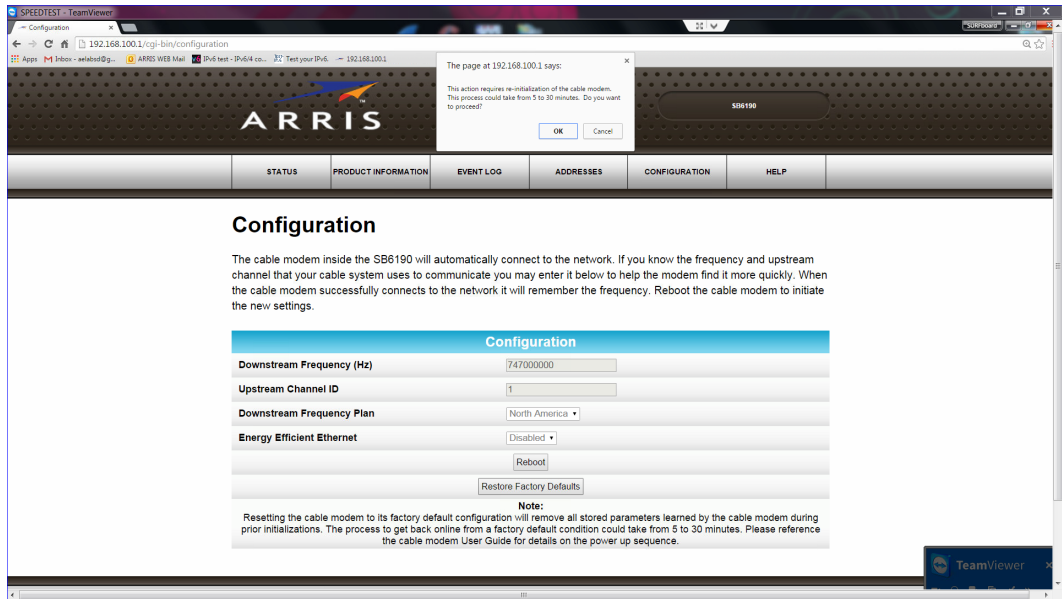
SPEEDTEST - TeamViewer

Configuration ×

Surfboard

192.168.100.1/cgi-bin/configuration

Apps Inbox - aelabsd@g... ARRIS WEB Mail IPv6 test - IPv6/4 co... Test your IPv6. 192.168.100.1

The page at 192.168.100.1 says: ×

This action requires re-initialization of the cable modem. This process could take from 5 to 30 minutes. Do you want to proceed?

OK Cancel

ARRIS

SB6190

STATUS | PRODUCT INFORMATION | EVENT LOG | ADDRESSES | CONFIGURATION | HELP

Configuration

The cable modem inside the SB6190 will automatically connect to the network. If you know the frequency and upstream channel that your cable system uses to communicate you may enter it below to help the modem find it more quickly. When the cable modem successfully connects to the network it will remember the frequency. Reboot the cable modem to initiate the new settings.

| Configuration | |
|---|---|
| Downstream Frequency (Hz) | 747000000 |
| Upstream Channel ID | 1 |
| Downstream Frequency Plan | North America |
| Energy Efficient Ethernet | Disabled |

Reboot

Restore Factory Defaults

Note:
Resetting the cable modem to its factory default configuration will remove all stored parameters learned by the cable modem during prior initializations. The process to get back online from a factory default condition could take from 5 to 30 minutes. Please reference the cable modem User Guide for details on the power up sequence.

TeamViewer ×